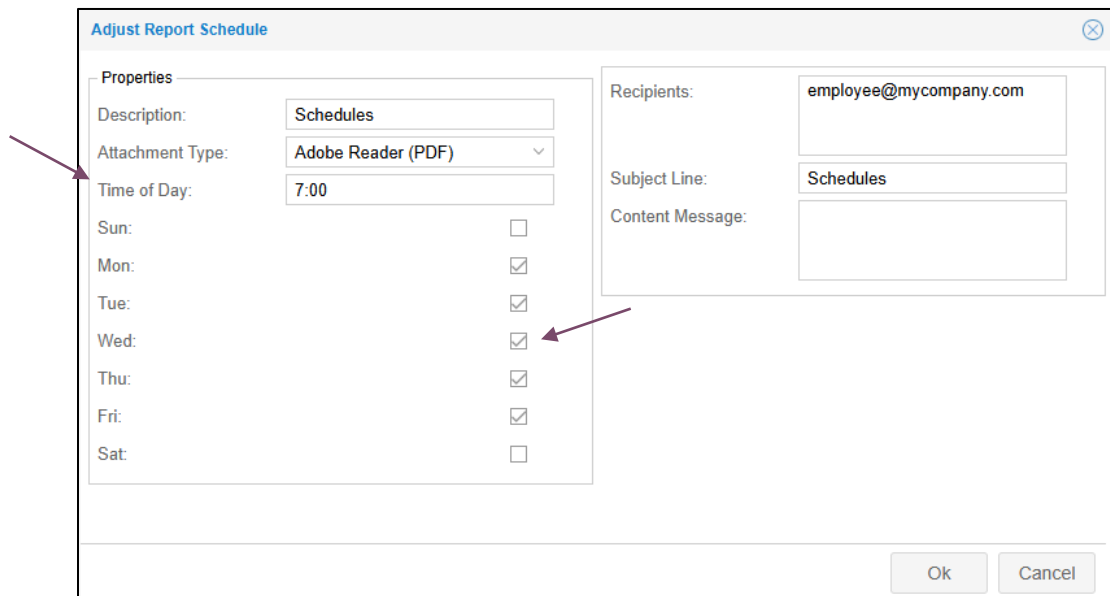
Adjust Report Schedule

Properties

Description: Schedules

Attachment Type: Adobe Reader (PDF)

Time of Day: 7:00

Sun:

Mon:

Tue:

Wed:

Thu:

Fri:

Sat:

Recipients: employee@mycompany.com

Subject Line: Schedules

Content Message:

Ok

Cancel